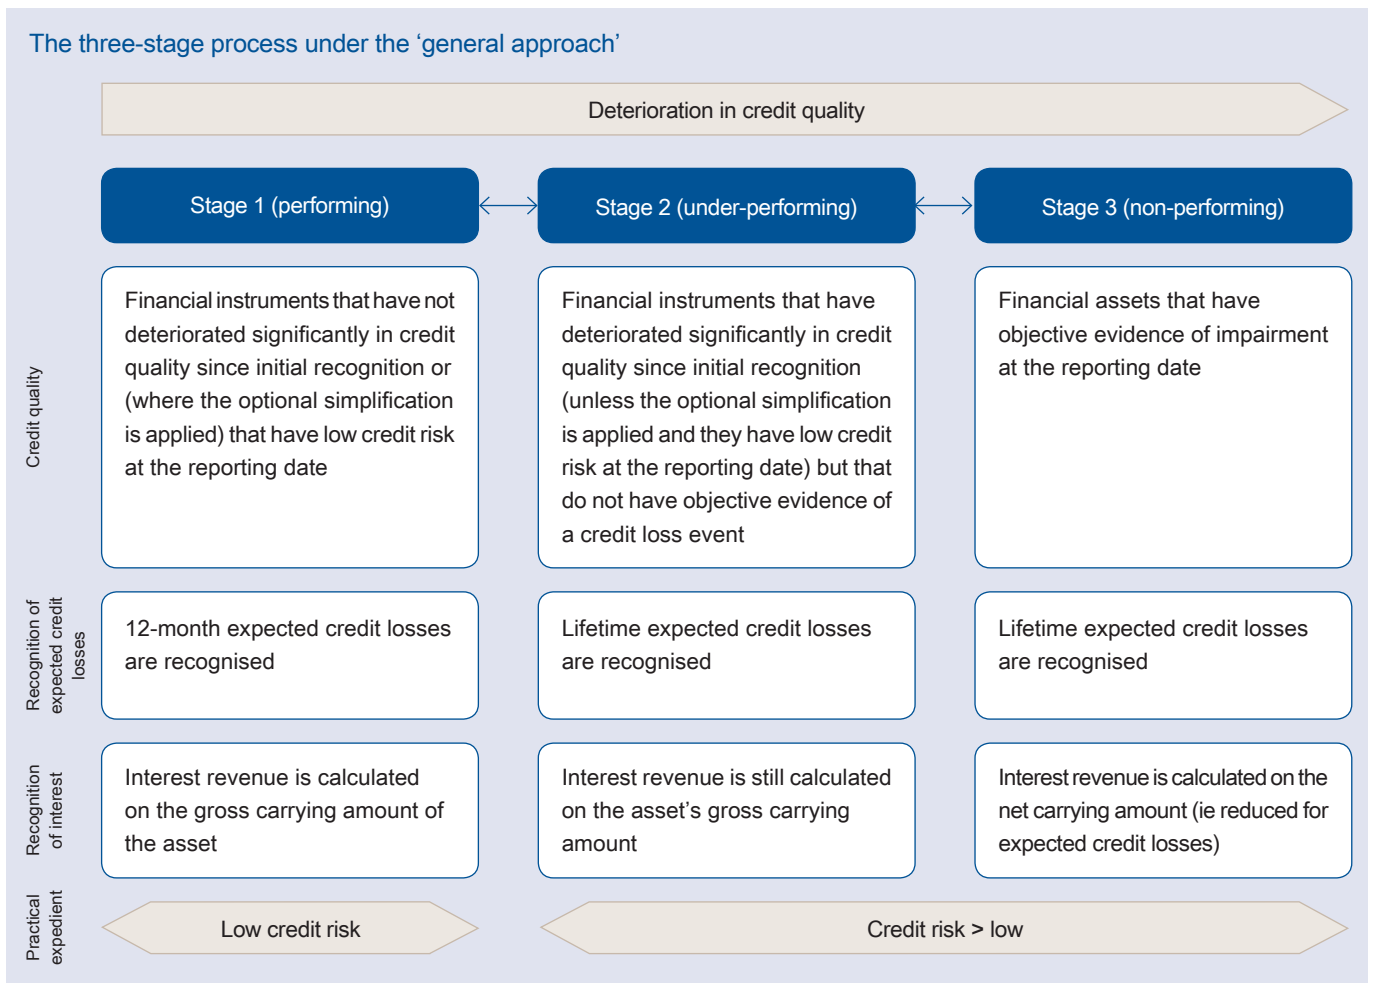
The three-stage process under the ‘general approach’

Deterioration in credit quality

| | Stage 1 (performing) | Stage 2 (under-performing) | Stage 3 (non-performing) |
|---|---|---|---|
| Credit quality | Financial instruments that have not deteriorated significantly in credit quality since initial recognition or (where the optional simplification is applied) that have low credit risk at the reporting date | Financial instruments that have deteriorated significantly in credit quality since initial recognition (unless the optional simplification is applied and they have low credit risk at the reporting date) but that do not have objective evidence of a credit loss event | Financial assets that have objective evidence of impairment at the reporting date |
| Recognition of expected credit losses | 12-month expected credit losses are recognised | Lifetime expected credit losses are recognised | Lifetime expected credit losses are recognised |
| Recognition of interest | Interest revenue is calculated on the gross carrying amount of the asset | Interest revenue is still calculated on the asset’s gross carrying amount | Interest revenue is calculated on the net carrying amount (ie reduced for expected credit losses) |
| Practical expedient | Low credit risk | Credit risk > low | |